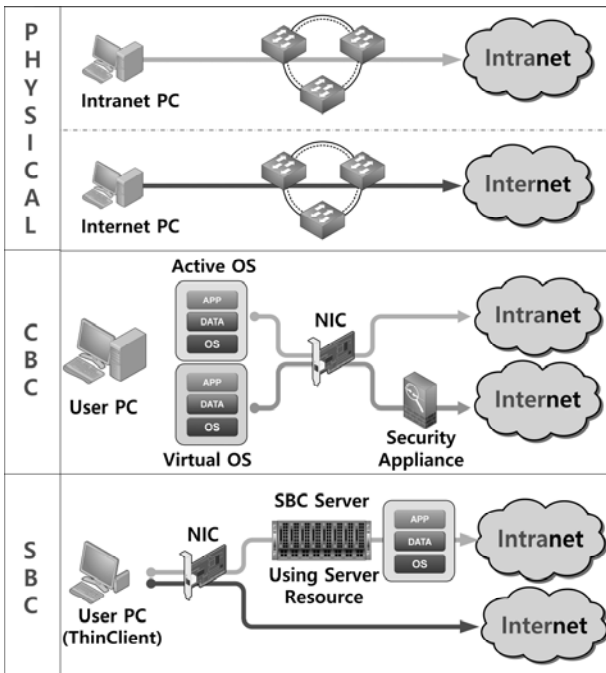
PHYSICAL

Intranet PC

Intranet

Internet PC

Internet

CBC

Active OS

APP
DATA
OS

NIC

Intranet

User PC

APP
DATA
OS

Internet

Security Appliance

Virtual OS

SBC

SBC Server

NIC

APP
DATA
OS

Intranet

Using Server Resource

User PC (ThinClient)

Internet